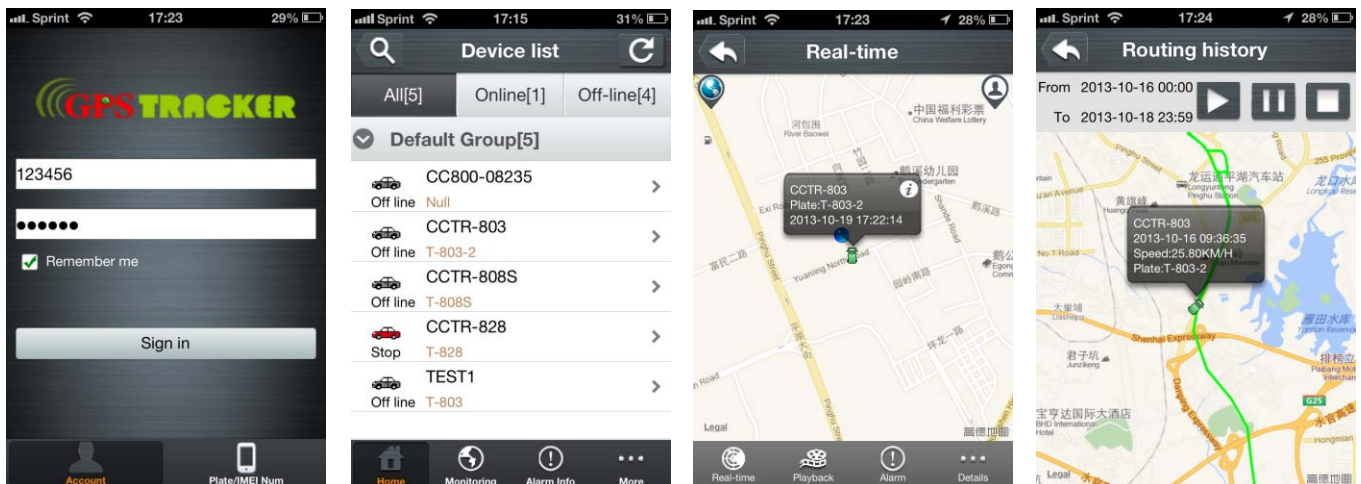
Sprint 17:23 29%

GPS TRACKER

123456

••••••

Remember me

Sign in

Account

Plate/IMEI Num

Sprint 17:15 31%

Device list

All[5]

Online[1]

Off-line[4]

Default Group[5]

CC800-08235

Off line Null

CCTR-803

Off line T-803-2

CCTR-808S

Off line T-808S

CCTR-828

Stop T-828

TEST1

Off line T-803

Home

Monitoring

Alarm Info

More

Sprint 17:23 28%

Real-time

中国福利彩票
China Welfare Lottery

河包围
River Baowei

CCTR-803
Plate:T-803-2
2013-10-19 17:22:14

Yuanling North Road

富民二路

Legal

高德地图

Real-time

Playback

Alarm

Details

Sprint 17:24 28%

Routing history

From 2013-10-16 00:00

To 2013-10-18 23:59

CCTR-803
2013-10-16 09:36:35
Speed:25.80KM/H
Plate:T-803-2

Shenhai Expressway

大粜埔
Dashepo

君子坑
Junzikeng

宝亨达国际大酒店
BHD International Hotel

龙运通坪湖汽车站

G25

Legal

高德地图